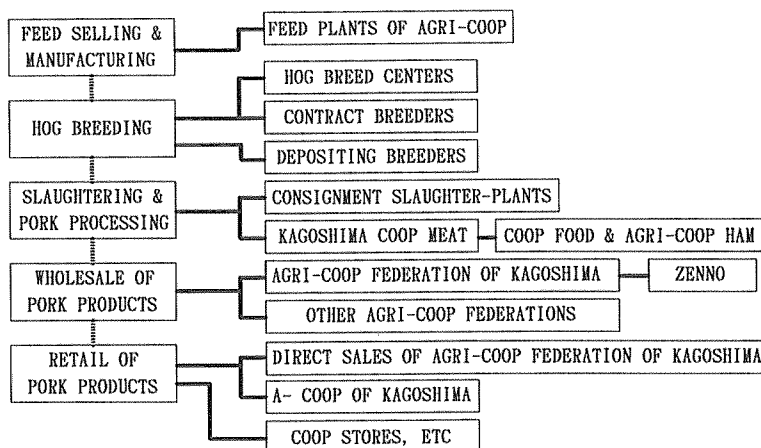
FEED SELLING & MANUFACTURING

FEED PLANTS OF AGRI-COOP

HOG BREEDING

HOG BREED CENTERS

CONTRACT BREEDERS

DEPOSITING BREEDERS

SLAUGHTERING & PORK PROCESSING

CONSIGNMENT SLAUGHTER-PLANTS

KAGOSHIMA COOP MEAT

COOP FOOD & AGRI-COOP HAM

WHOLESALE OF PORK PRODUCTS

AGRI-COOP FEDERATION OF KAGOSHIMA

ZENNO

OTHER AGRI-COOP FEDERATIONS

RETAIL OF PORK PRODUCTS

DIRECT SALES OF AGRI-COOP FEDERATION OF KAGOSHIMA

A- COOP OF KAGOSHIMA

COOP STORES, ETC